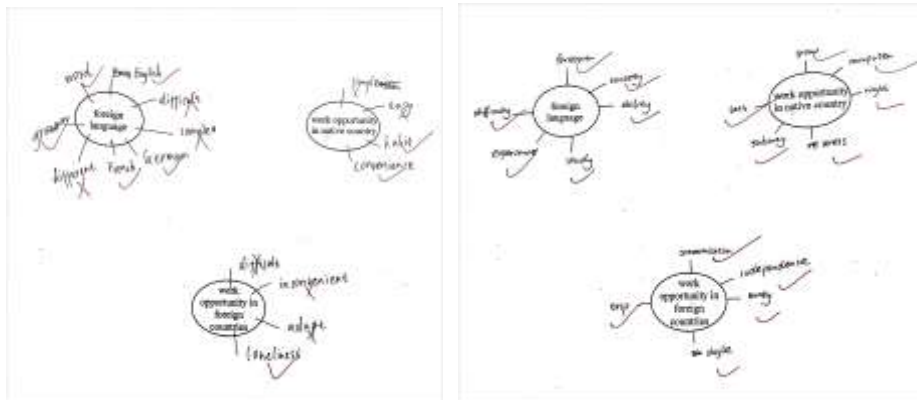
foreign language

word

learn English

difficult

complex

German

French

different

grammar

work opportunity in native country

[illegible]

easy

habit

convenience

work opportunity in foreign countries

difficult

inconvenient

salary

loneliness

foreign language

foreigner

country

ability

study

experience

difficulty

work opportunity in native country

group

computer

night

pay annual

salary

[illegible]

work opportunity in foreign countries

communication

independence

money

lifestyle

trips